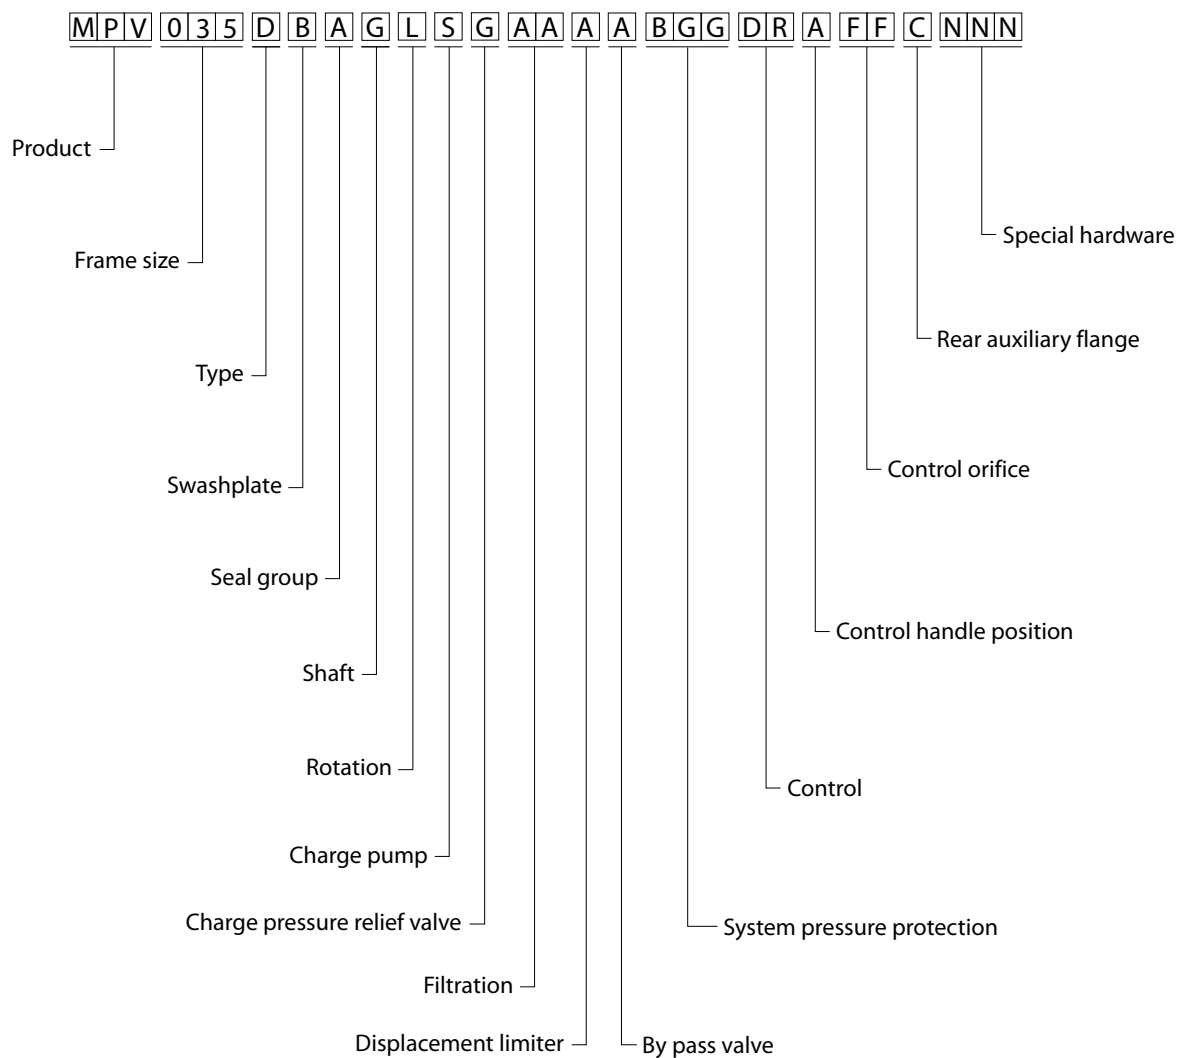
MPV 035 D B A G L S G AA A A BGG DR A FF C NNN

Product

Frame size

Type

Swashplate

Seal group

Shaft

Rotation

Charge pump

Charge pressure relief valve

Filtration

Displacement limiter

By pass valve

System pressure protection

Control

Control handle position

Control orifice

Rear auxiliary flange

Special hardware